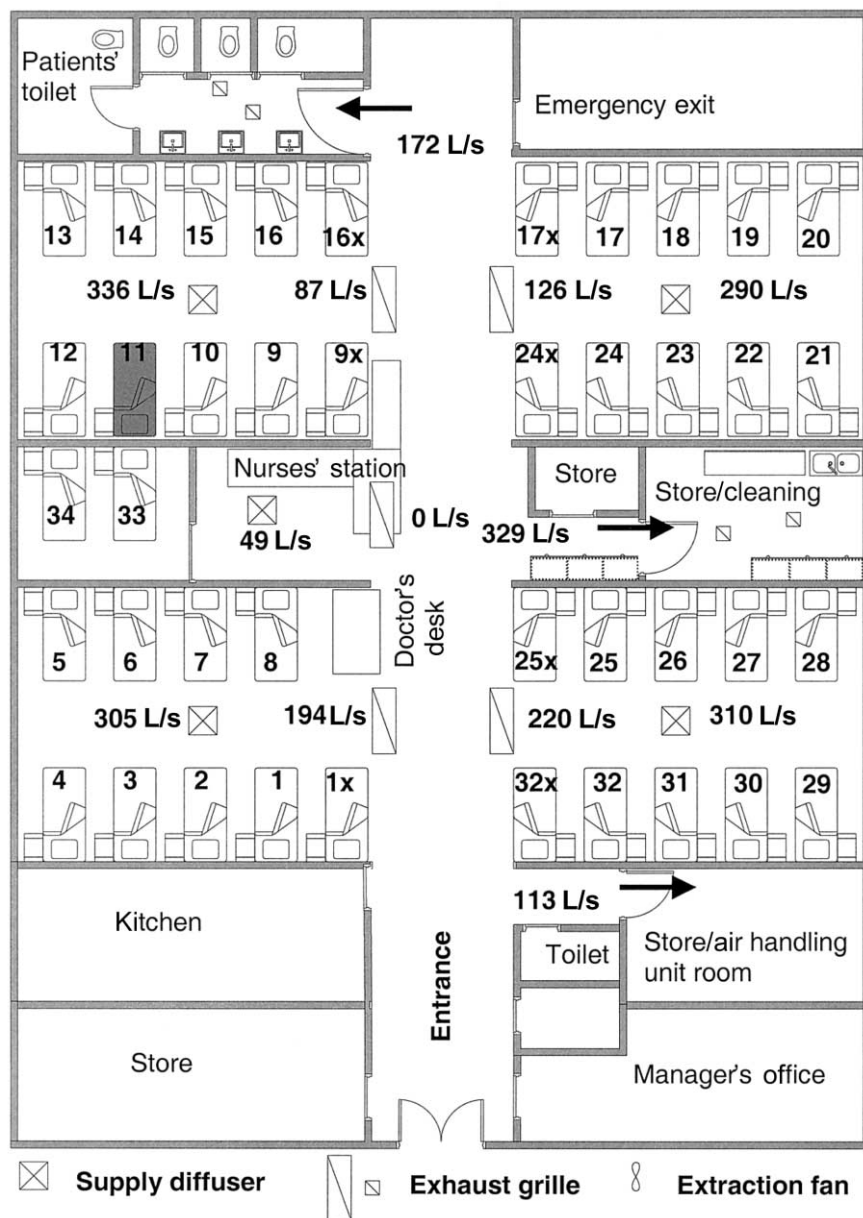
Patients' toilet

Emergency exit

172 L/s

13 14 15 16 16x

17x 17 18 19 20

336 L/s

87 L/s

126 L/s

290 L/s

12 11 10 9 9x

24x 24 23 22 21

34 33

Nurses' station

Store

Store/cleaning

49 L/s

0 L/s

329 L/s

Doctor's desk

5 6 7 8

25x 25 26 27 28

305 L/s

194 L/s

220 L/s

310 L/s

4 3 2 1 1x

32x 32 31 30 29

113 L/s

Kitchen

Entrance

Toilet

Store/air handling unit room

Store

Manager's office

Supply diffuser

Exhaust grille

Extraction fan